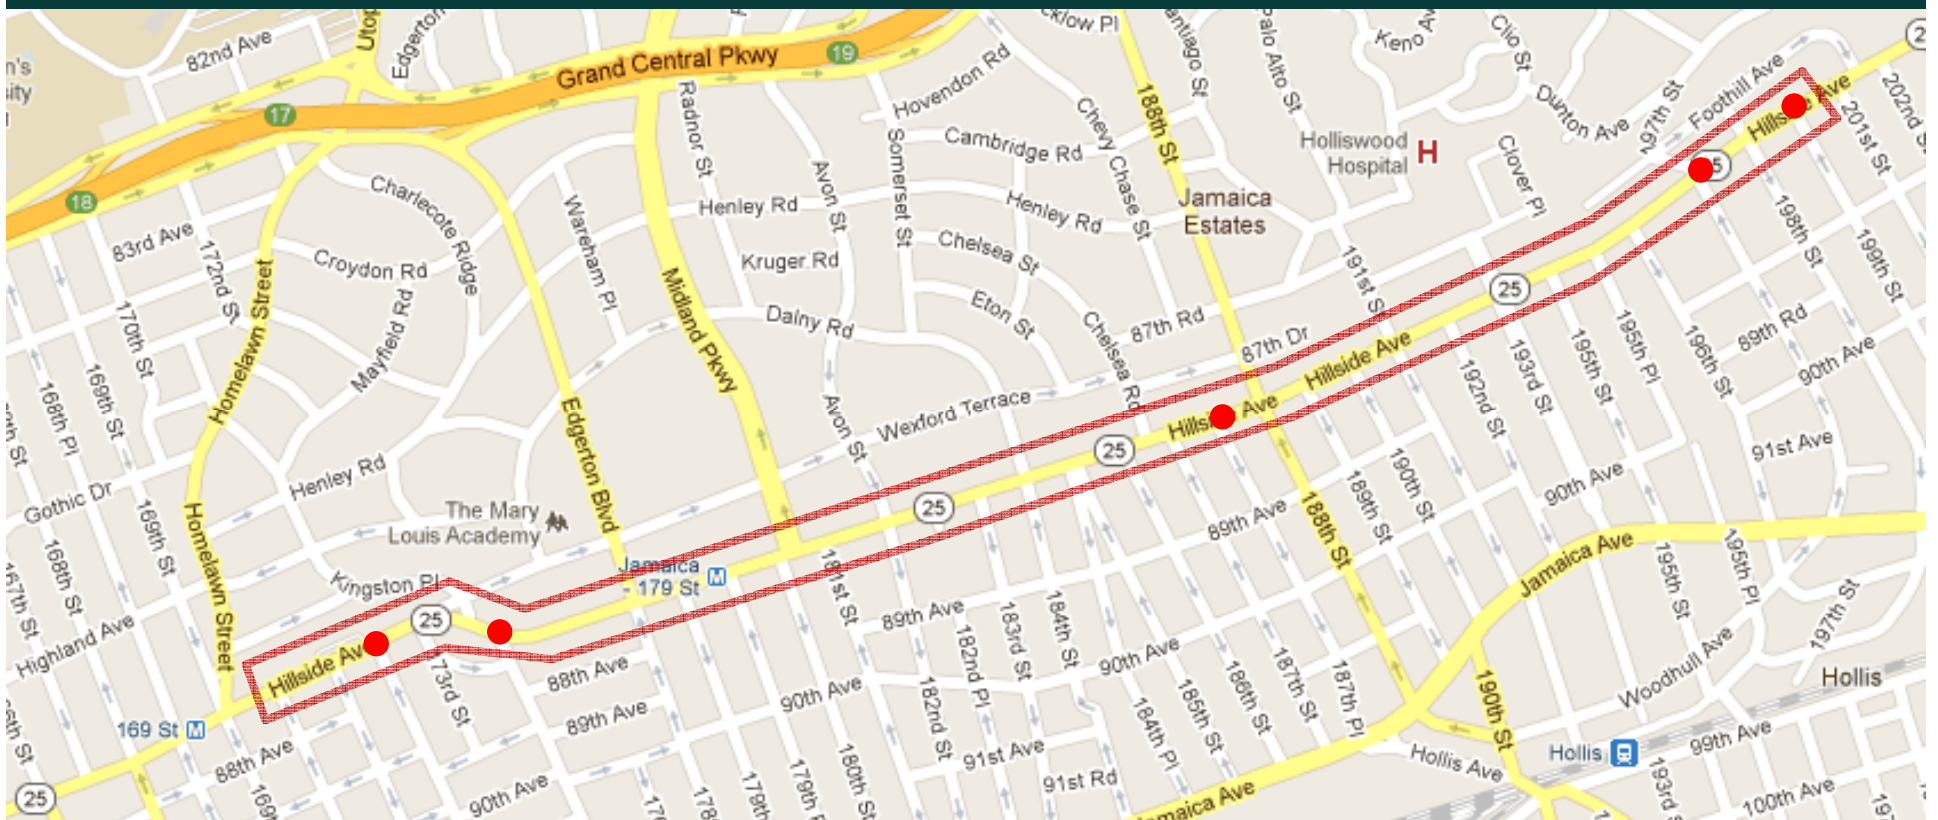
82nd Ave
Utop
Edgerton
Grand Central Pkwy
19
17
18
n's
sity
83rd Ave
172nd St
Homelawn Street
Charlecote Ridge
Croydon Rd
Mayfield Rd
170th St
168th Pl
169th St
Gothic Dr
169th St
168th St
167th St
Highland Ave
Homelawn Street
Henley Rd
The Mary Louis Academy
Kingston Pl
Hillside Ave
25
173rd St
169 St
88th Ave
25
Wareham Pl
Edgerton Blvd
Jamaica - 179 St
Radnor St
Midland Pkwy
Henley Rd
Kruger Rd
Avon St
Dalny Rd
Avon St
Somerset St
Hovendon Rd
Cambridge Rd
Henley Rd
Chelsea St
Eton St
Wexford Terrace
Chevy Chase St
Chelsea Rd
87th Rd
87th Dr
ckiow Pl
188th St
antiago St
Palo Alto St
Jamaica Estates
Keno Av
Clio St
Dunton Ave
Holliswood Hospital
Clover Pl
191st St
Hillside Ave
25
Hillside Ave
25
25
88th Ave
89th Ave
90th Ave
181st St
89th Ave
182nd St
183rd St
184th St
182nd Pl
90th Ave
89th Ave
188th St
189th St
190th St
90th Ave
91st Ave
91st Rd
184th Pl
185th St
186th St
187th St
187th Pl
192nd St
193rd St
195th St
195th Pl
196th St
197th St
Foothill Ave
Hillside Ave
25
198th St
199th St
201st St
202nd St
89th Rd
90th Ave
91st Ave
90th Ave
Jamaica Ave
195th St
195th Pl
197th St
Woodhull Ave
Hollis
Hollis
Hollis Ave
190th St
99th Ave
100th Ave
Jamaica Ave
193rd St
178th
179th St
179th
180th St
90th Ave
25